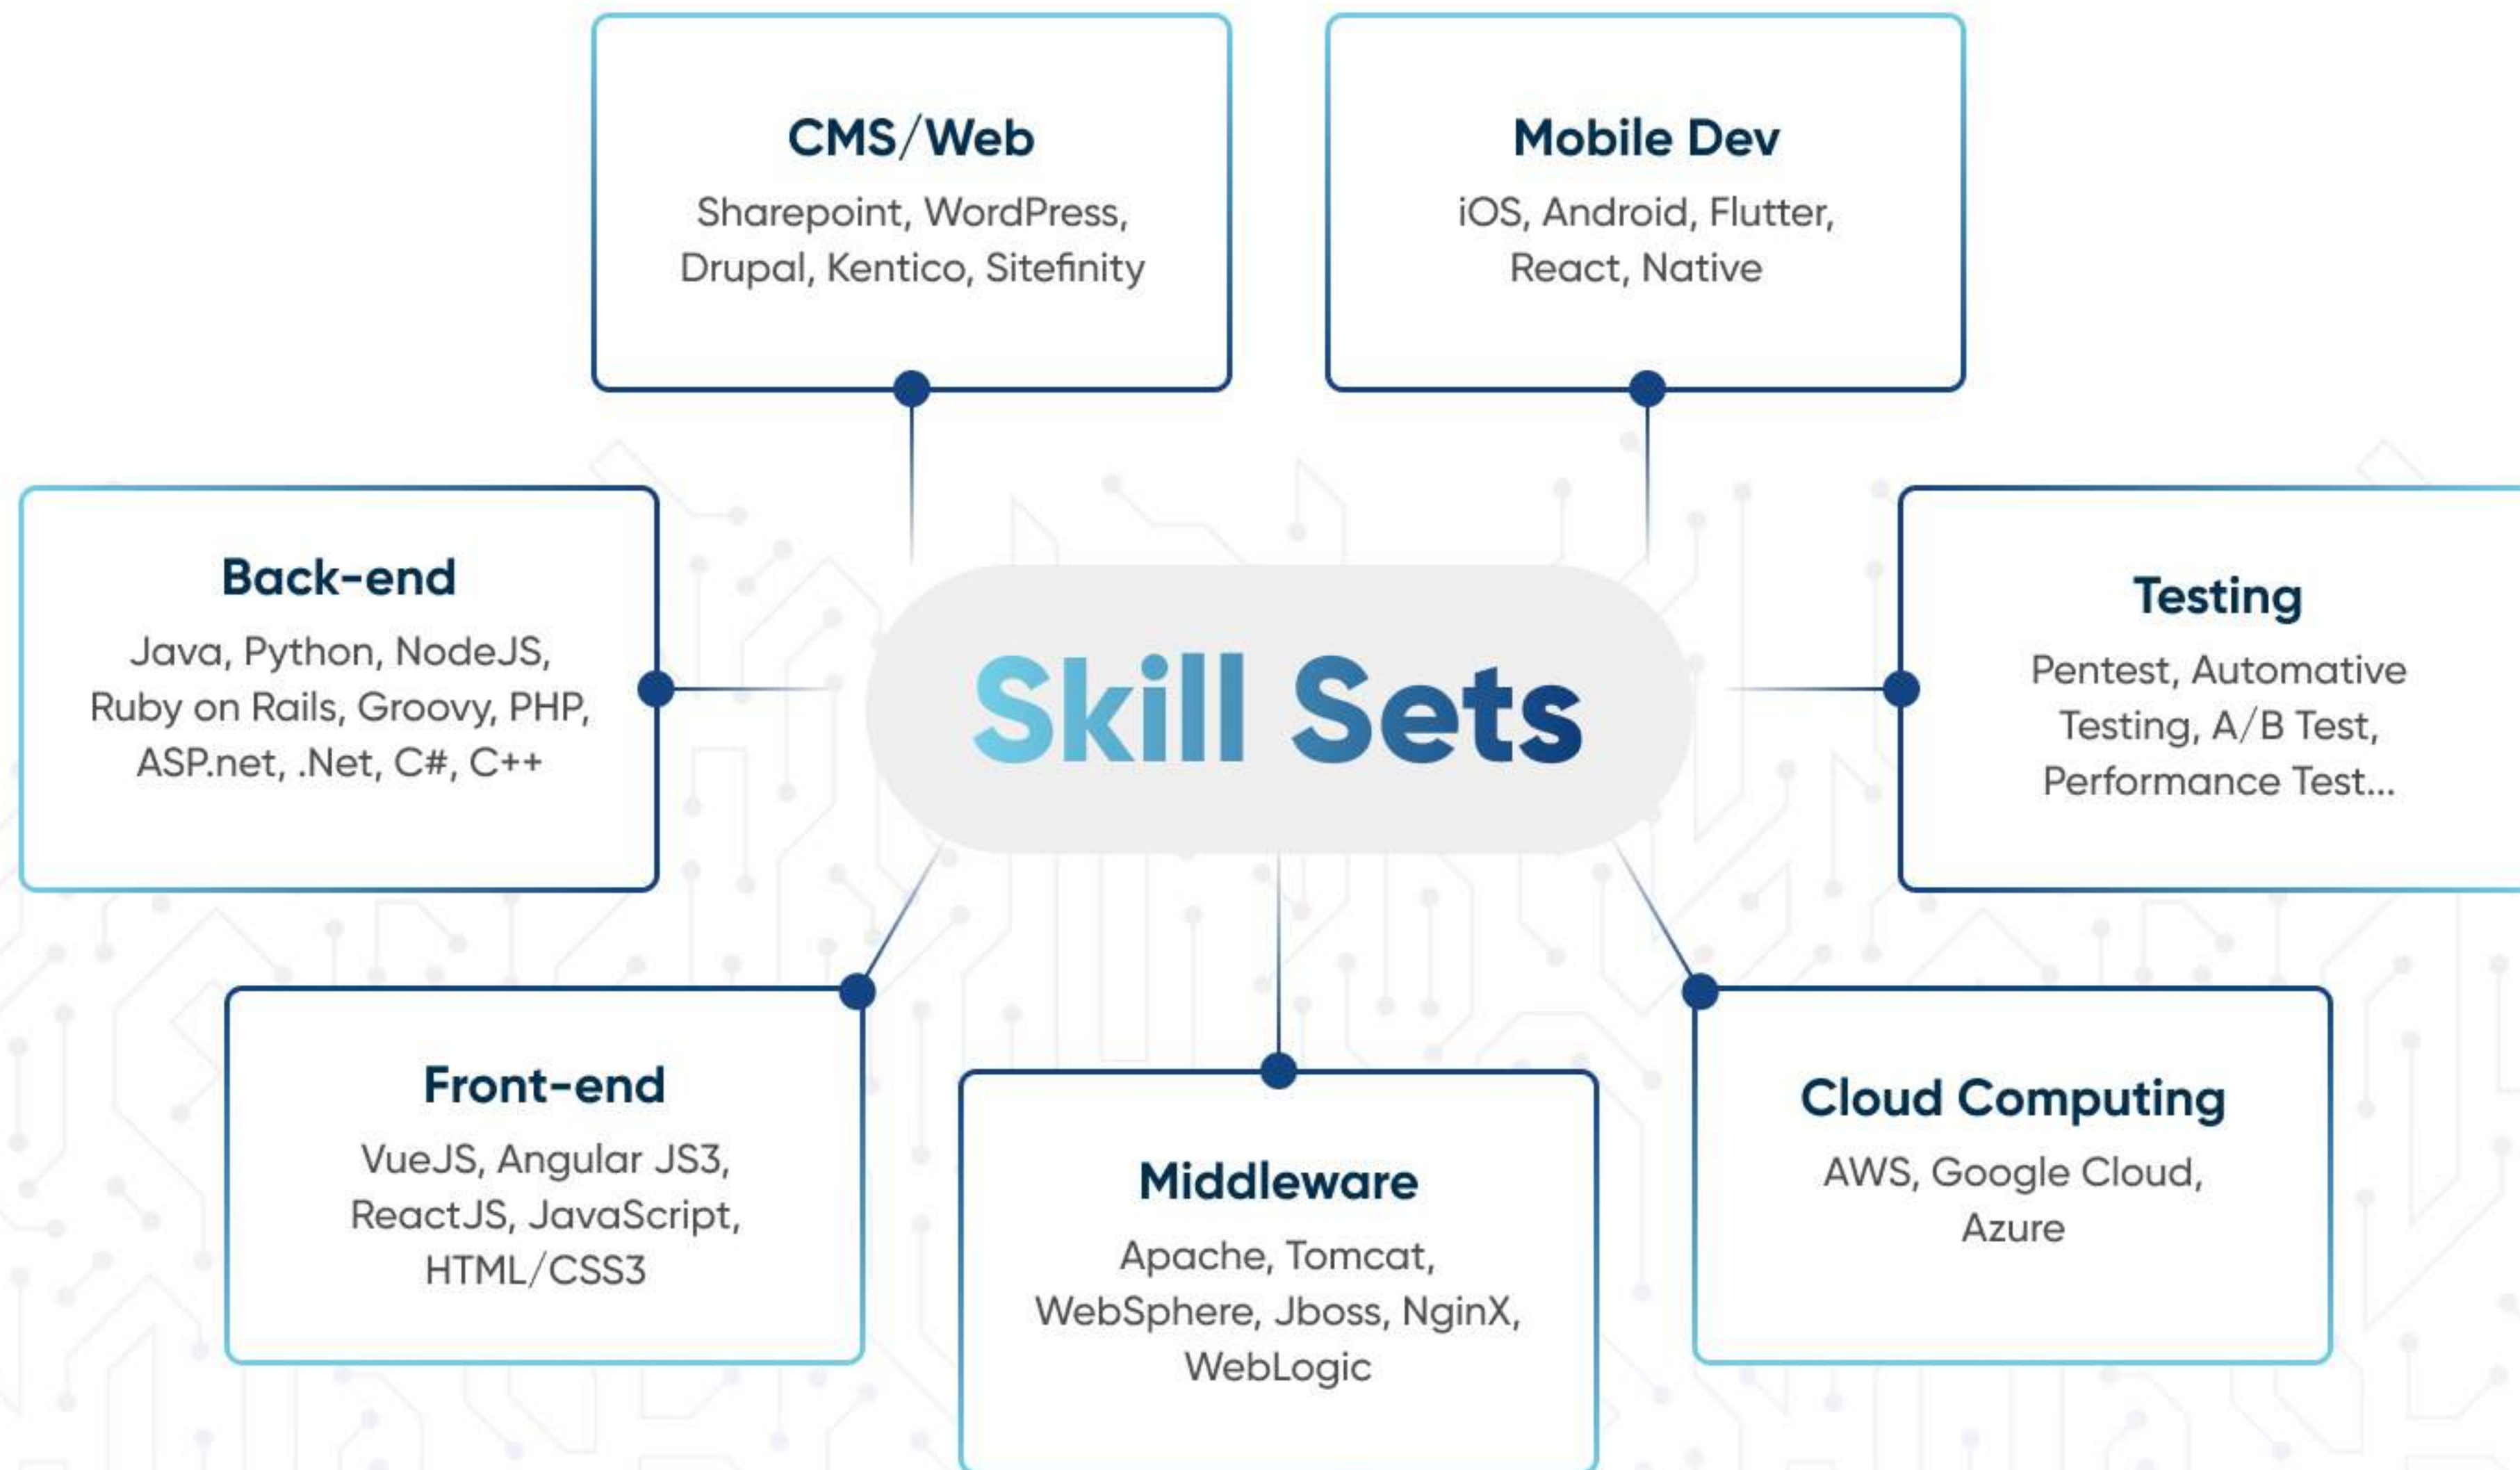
CMS/Web
Sharepoint, WordPress, Drupal, Kentico, Sitefinity

Mobile Dev
iOS, Android, Flutter, React, Native

Back-end
Java, Python, NodeJS, Ruby on Rails, Groovy, PHP, ASP.net, .Net, C#, C++

Skill Sets

Testing
Pentest, Automative Testing, A/B Test, Performance Test...

Front-end
VueJS, Angular JS3, ReactJS, JavaScript, HTML/CSS3

Middleware
Apache, Tomcat, WebSphere, Jboss, NginX, WebLogic

Cloud Computing
AWS, Google Cloud, Azure